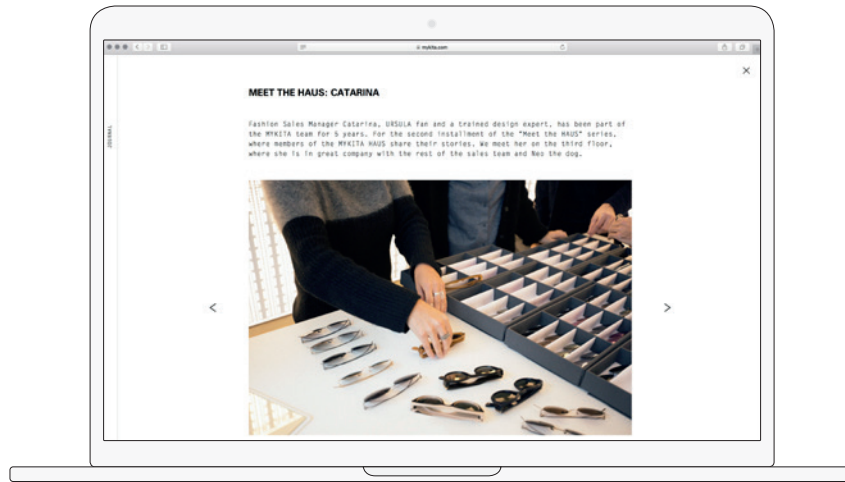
mykita.com

JOURNAL

×

MEET THE HAUS: CATARINA

Fashion Sales Manager Catarina, URSULA fan and a trained design expert, has been part of the MYKITA team for 5 years. For the second installment of the "Meet the HAUS" series, where members of the MYKITA HAUS share their stories. We meet her on the third floor, where she is in great company with the rest of the sales team and Neo the dog.

<

>